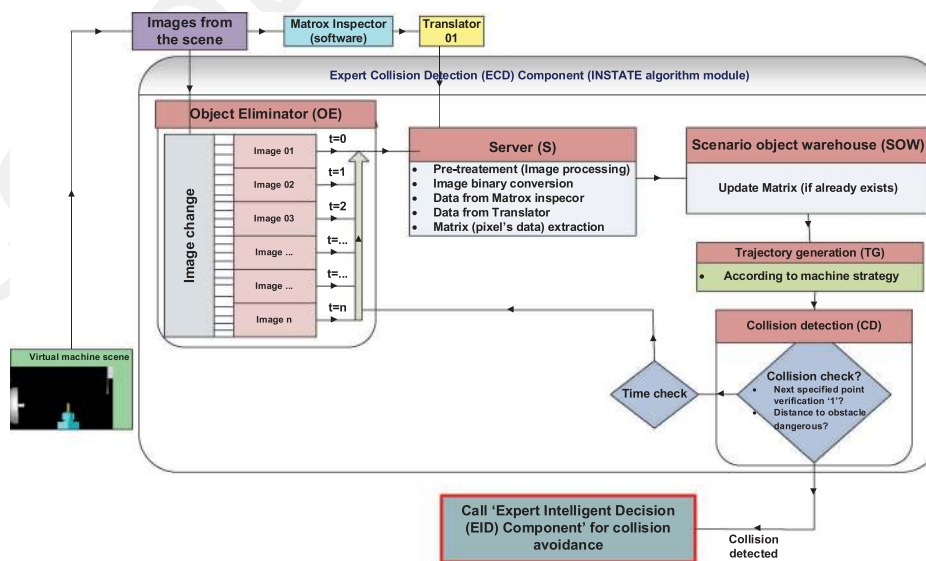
Images from the scene

Matrox Inspector (software)

Translator 01

Expert Collision Detection (ECD) Component (INSTATE algorithm module)

Object Eliminator (OE)

Image change

Image 01
Image 02
Image 03
Image ...
Image ...
Image n

t=0
t=1
t=2
t=...
t=...
t=n

Server (S)
• Pre-treatement (Image processing)
• Image binary conversion
• Data from Matrox inspecor
• Data from Translator
• Matrix (pixel's data) extraction

Scenario object warehouse (SOW)

Update Matrix (if already exists)

Trajectory generation (TG)
• According to machine strategy

Collision detection (CD)

Collision check?
• Next specified point verification '1'?
• Distance to obstacle dangerous?

Time check

Virtual machine scene

Call 'Expert Intelligent Decision (EID) Component' for collision avoidance

Collision detected